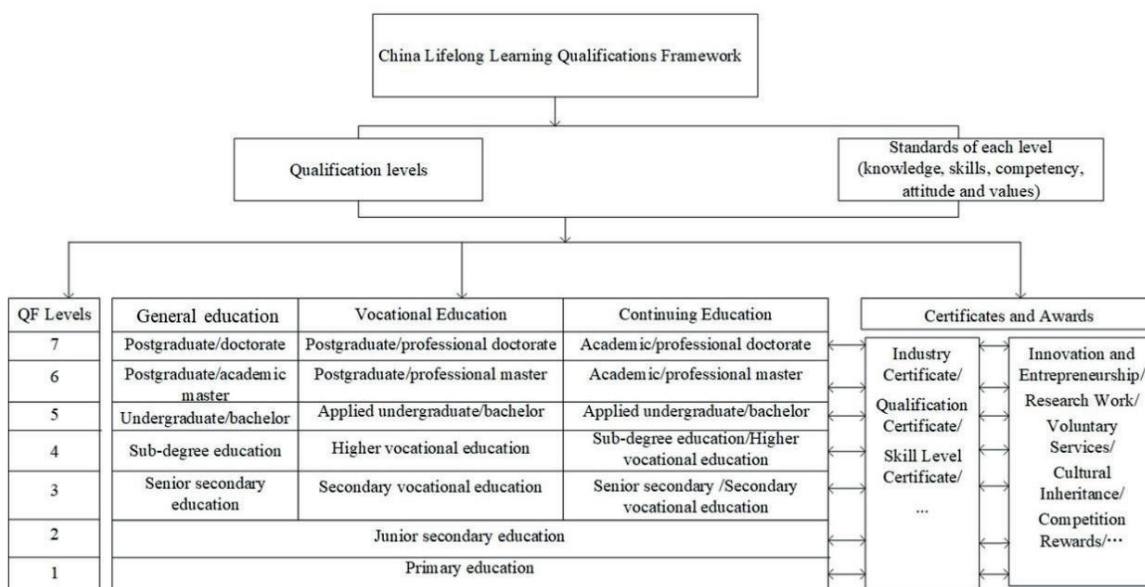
China Lifelong Learning Qualifications Framework

Qualification levels

Standards of each level (knowledge, skills, competency, attitude and values)

| QF Levels | General education | Vocational Education | Continuing Education |
|---|---|---|---|
| 7 | Postgraduate/doctorate | Postgraduate/professional doctorate | Academic/professional doctorate |
| 6 | Postgraduate/academic master | Postgraduate/professional master | Academic/professional master |
| 5 | Undergraduate/bachelor | Applied undergraduate/bachelor | Applied undergraduate/bachelor |
| 4 | Sub-degree education | Higher vocational education | Sub-degree education/Higher vocational education |
| 3 | Senior secondary education | Secondary vocational education | Senior secondary /Secondary vocational education |
| 2 | Junior secondary education | | |
| 1 | Primary education | | |

Certificates and Awards

Industry Certificate/
Qualification Certificate/
Skill Level Certificate/
...

Innovation and Entrepreneurship/
Research Work/
Voluntary Services/
Cultural Inheritance/
Competition Rewards/···